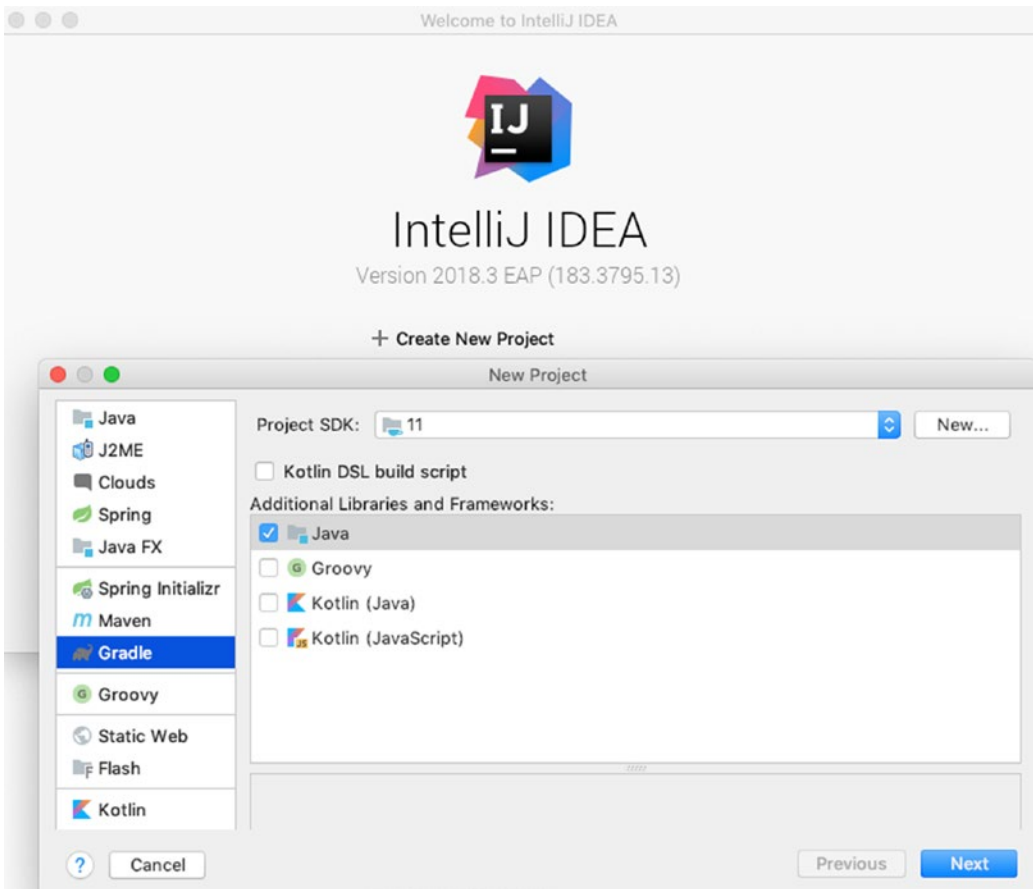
Welcome to IntelliJ IDEA

IJ

IntelliJ IDEA

Version 2018.3 EAP (183.3795.13)

+ Create New Project

New Project

Java
J2ME
Clouds
Spring
Java FX
Spring Initializr
Maven
Gradle
Groovy
Static Web
Flash
Kotlin

Project SDK: 11

New...

Kotlin DSL build script

Additional Libraries and Frameworks:

Java
Groovy
Kotlin (Java)
Kotlin (JavaScript)

?

Cancel

Previous

Next